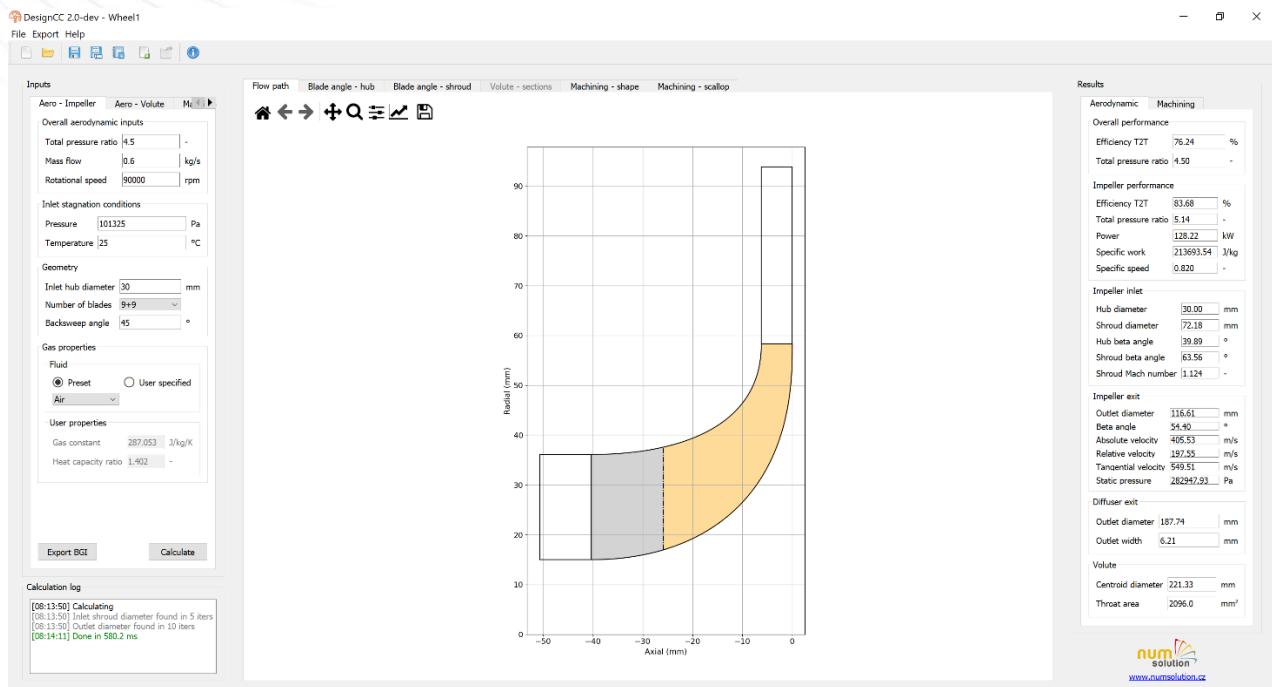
DesignCC 2.0-dev - Wheel1

File Export Help

Inputs

Aero - Impeller | Aero - Volute | Ma

Overall aerodynamic inputs

Total pressure ratio 4.5 -

Mass flow 0.6 kg/s

Rotational speed 90000 rpm

Inlet stagnation conditions

Pressure 101325 Pa

Temperature 25 °C

Geometry

Inlet hub diameter 30 mm

Number of blades 9+9

Backsweep angle 45 °

Gas properties

Fluid

Preset | User specified

Air

User properties

Gas constant 287.053 J/kg/K

Heat capacity ratio 1.402 -

Export BGI | Calculate

Calculation log

[08:13:50] Calculating
[08:13:50] Inlet shroud diameter found in 5 iters
[08:13:50] Outlet diameter found in 10 iters
[08:14:11] Done in 580.2 ms

Flow path | Blade angle - hub | Blade angle - shroud | Volute - sections | Machining - shape | Machining - scallop

Radial (mm)

90
80
70
60
50
40
30
20
10
0

−50 −40 −30 −20 −10 0

Axial (mm)

Results

Aerodynamic | Machining

Overall performance

Efficiency T2T 76.24 %

Total pressure ratio 4.50 -

Impeller performance

Efficiency T2T 83.68 %

Total pressure ratio 5.14 -

Power 128.22 kW

Specific work 213693.54 J/kg

Specific speed 0.820 -

Impeller inlet

Hub diameter 30.00 mm

Shroud diameter 72.18 mm

Hub beta angle 39.89 °

Shroud beta angle 63.56 °

Shroud Mach number 1.124 -

Impeller exit

Outlet diameter 116.61 mm

Beta angle 54.40 °

Absolute velocity 405.53 m/s

Relative velocity 197.55 m/s

Tangential velocity 549.51 m/s

Static pressure 282947.93 Pa

Diffuser exit

Outlet diameter 187.74 mm

Outlet width 6.21 mm

Volute

Centroid diameter 221.33 mm

Throat area 2096.0 mm²

num solution

www.numsolution.cz